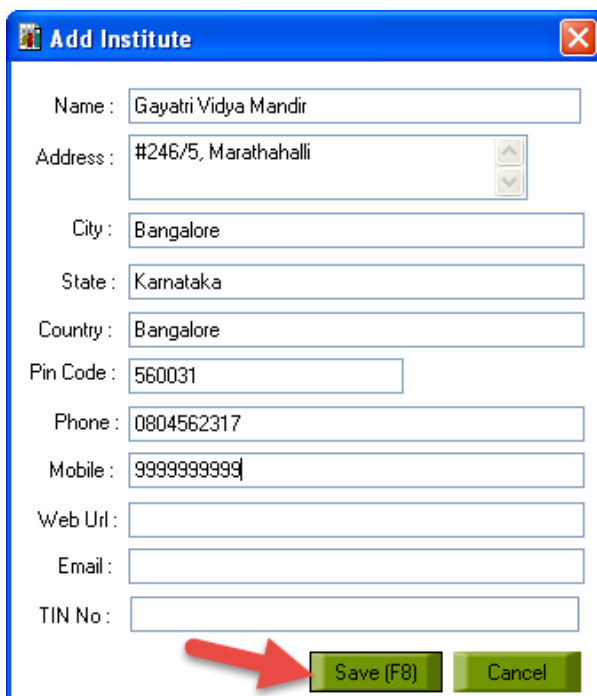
Add Institute

Name : Gayatri Vidya Mandir

Address : #246/5, Marathahalli

City : Bangalore

State : Karnataka

Country : Bangalore

Pin Code : 560031

Phone : 0804562317

Mobile : 9999999999

Web Url :

Email :

TIN No :

Save (F8)

Cancel